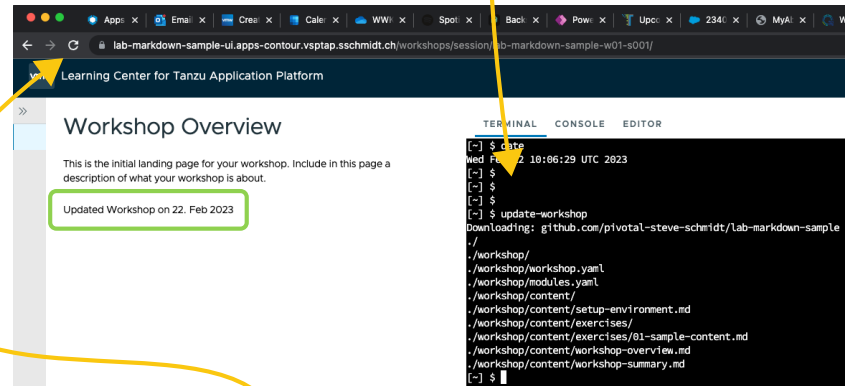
Apps | Emai | Crea | Cale | WWI | Spot | Back | Powe | Upco | 234 | MyA | W

lab-markdown-sample-ui.apps-contour.vsptap.sschmidt.ch/workshops/session/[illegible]ab-markdown-sample-w01-s001/

vm Learning Center for Tanzu Application Platform

»

Workshop Overview

This is the initial landing page for your workshop. Include in this page a description of what your workshop is about.

Updated Workshop on 22. Feb 2023

TERMINAL CONSOLE EDITOR

[~] $ date
Wed Fe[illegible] 2 10:06:29 UTC 2023
[~] $
[~] $
[~] $
[~] $ update-workshop
Downloading: github.com/pivotal-steve-schmidt/lab-markdown-sample
./
./workshop/
./workshop/workshop.yaml
./workshop/modules.yaml
./workshop/content/
./workshop/content/setup-environment.md
./workshop/content/exercises/
./workshop/content/exercises/01-sample-content.md
./workshop/content/workshop-overview.md
./workshop/content/workshop-summary.md
[~] $